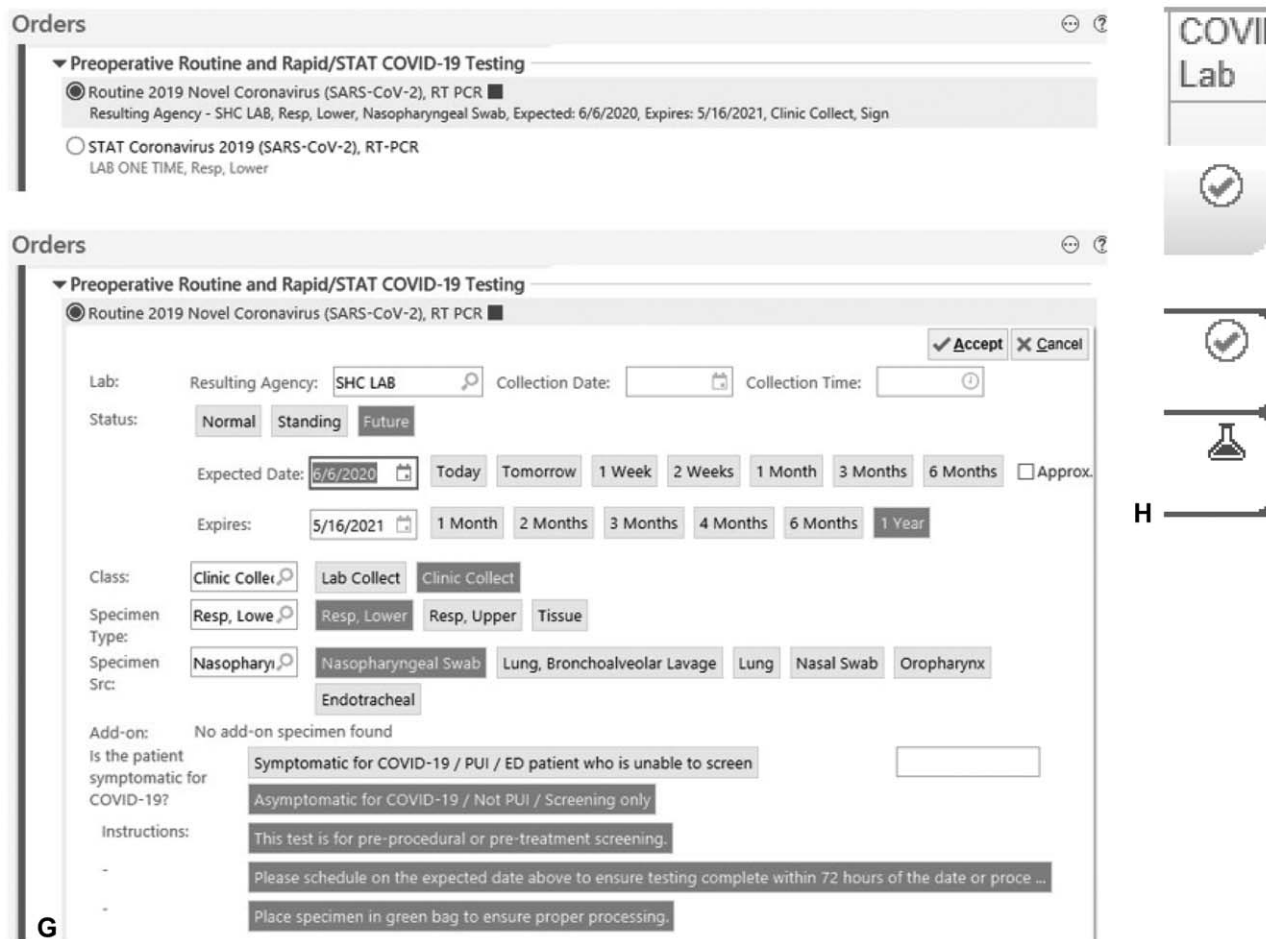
Orders

▼ Preoperative Routine and Rapid/STAT COVID-19 Testing

Routine 2019 Novel Coronavirus (SARS-CoV-2), RT PCR
Resulting Agency - SHC LAB, Resp, Lower, Nasopharyngeal Swab, Expected: 6/6/2020, Expires: 5/16/2021, Clinic Collect, Sign

STAT Coronavirus 2019 (SARS-CoV-2), RT-PCR
LAB ONE TIME, Resp, Lower

Orders

▼ Preoperative Routine and Rapid/STAT COVID-19 Testing

Routine 2019 Novel Coronavirus (SARS-CoV-2), RT PCR

✓ Accept ✕ Cancel

Lab: Resulting Agency: SHC LAB Collection Date: Collection Time:

Status: Normal Standing Future

Expected Date: 6/6/2020 Today Tomorrow 1 Week 2 Weeks 1 Month 3 Months 6 Months Approx.

Expires: 5/16/2021 1 Month 2 Months 3 Months 4 Months 6 Months 1 Year

Class: Clinic Collec Lab Collect Clinic Collect

Specimen Type: Resp, Lowe Resp, Lower Resp, Upper Tissue

Specimen Src: Nasopharyı Nasopharyngeal Swab Lung, Bronchoalveolar Lavage Lung Nasal Swab Oropharynx Endotracheal

Add-on: No add-on specimen found

Is the patient symptomatic for COVID-19? Symptomatic for COVID-19 / PUI / ED patient who is unable to screen
Asymptomatic for COVID-19 / Not PUI / Screening only

Instructions: This test is for pre-procedural or pre-treatment screening.

- Please schedule on the expected date above to ensure testing complete within 72 hours of the date or proce ...

- Place specimen in green bag to ensure proper processing.

G

COVI
Lab

H